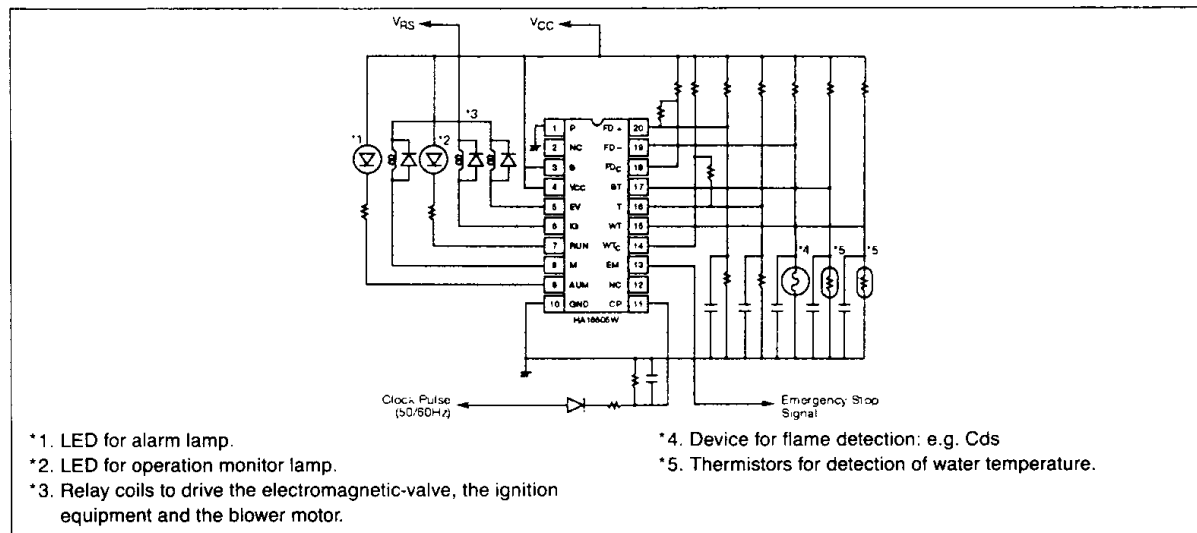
$V_{RS}$

$V_{CC}$

*3

*1

*2

| | | | |
|---|---|---|---|
| 1 | P | FD + | 20 |
| 2 | NC | FD – | 19 |
| 3 | S | $FD_C$ | 18 |
| 4 | Vcc | BT | 17 |
| 5 | EV | T | 16 |
| 6 | IG | WT | 15 |
| 7 | RUN | $WT_C$ | 14 |
| 8 | M | EM | 13 |
| 9 | ALM | NC | 12 |
| 10 | GND | CP | 11 |

HA16605W

*4

*5

*5

Clock Pulse (50/60Hz)

Emergency Stop Signal

*1. LED for alarm lamp.

*2. LED for operation monitor lamp.

*3. Relay coils to drive the electromagnetic-valve, the ignition equipment and the blower motor.

*4. Device for flame detection: e.g. Cds

*5. Thermistors for detection of water temperature.